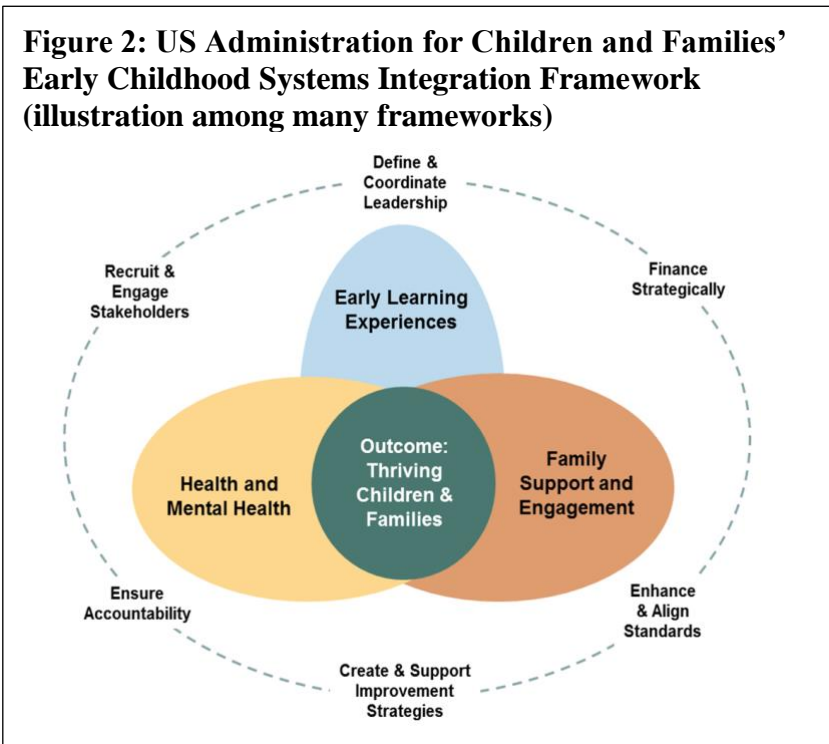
Figure 2: US Administration for Children and Families' Early Childhood Systems Integration Framework (illustration among many frameworks)

Define & Coordinate Leadership

Recruit & Engage Stakeholders

Finance Strategically

Early Learning Experiences

Health and Mental Health

Outcome: Thriving Children & Families

Family Support and Engagement

Ensure Accountability

Enhance & Align Standards

Create & Support Improvement Strategies